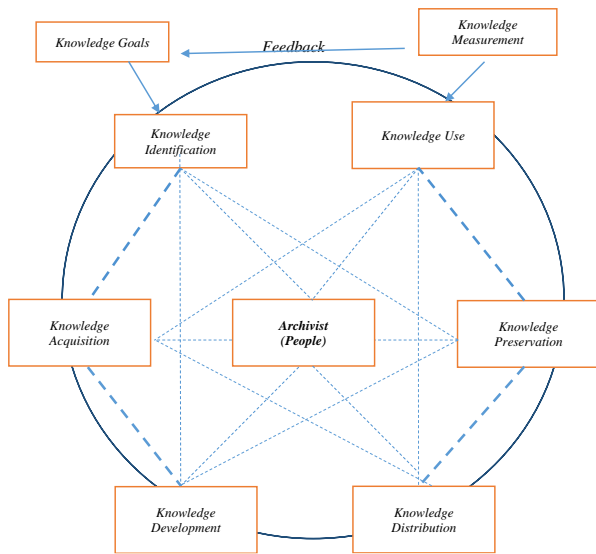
Knowledge Goals

Feedback

Knowledge Measurement

Knowledge Identification

Knowledge Use

Knowledge Acquisition

Archivist (People)

Knowledge Preservation

Knowledge Development

Knowledge Distribution